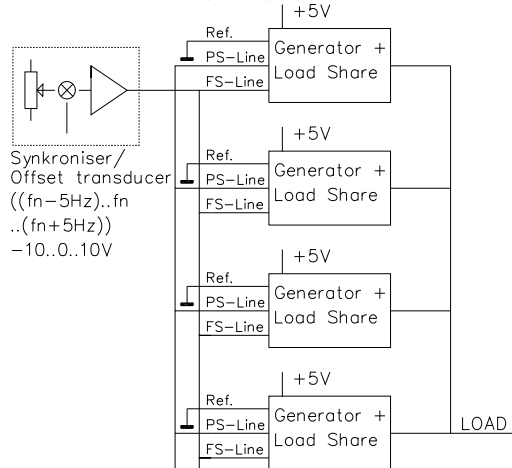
+5V
Ref.
PS-Line
FS-Line
Generator + Load Share

Synkroniser/ Offset transducer ((fn−5Hz)..fn ..(fn+5Hz)) −10..0..10V

+5V
Ref.
PS-Line
FS-Line
Generator + Load Share

+5V
Ref.
PS-Line
FS-Line
Generator + Load Share

+5V
Ref.
PS-Line
FS-Line
Generator + Load Share

LOAD